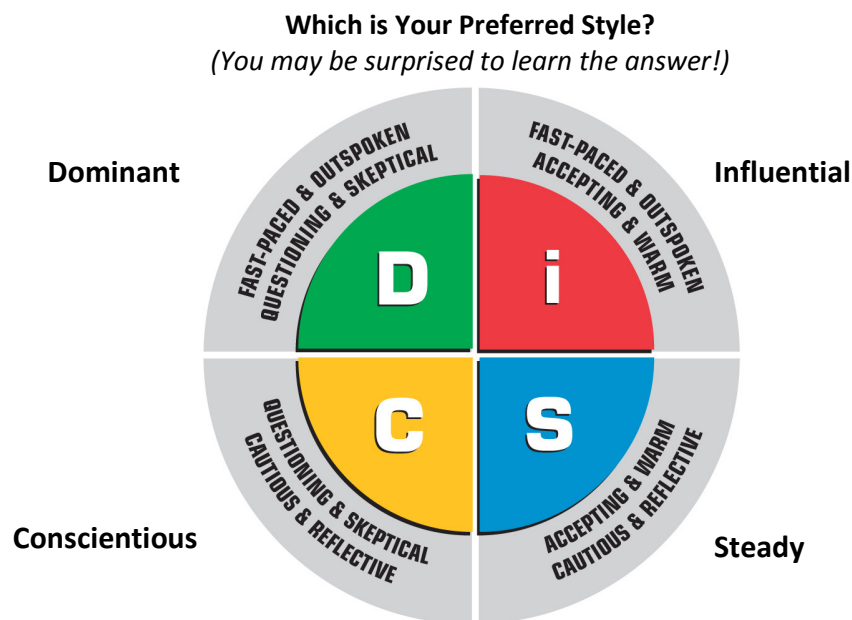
**Which is Your Preferred Style?**
*(You may be surprised to learn the answer!)*

Dominant

FAST-PACED & OUTSPOKEN
QUESTIONING & SKEPTICAL

D

FAST-PACED & OUTSPOKEN
ACCEPTING & WARM

i

Influential

C

QUESTIONING & SKEPTICAL
CAUTIOUS & REFLECTIVE

S

ACCEPTING & WARM
CAUTIOUS & REFLECTIVE

Conscientious

Steady